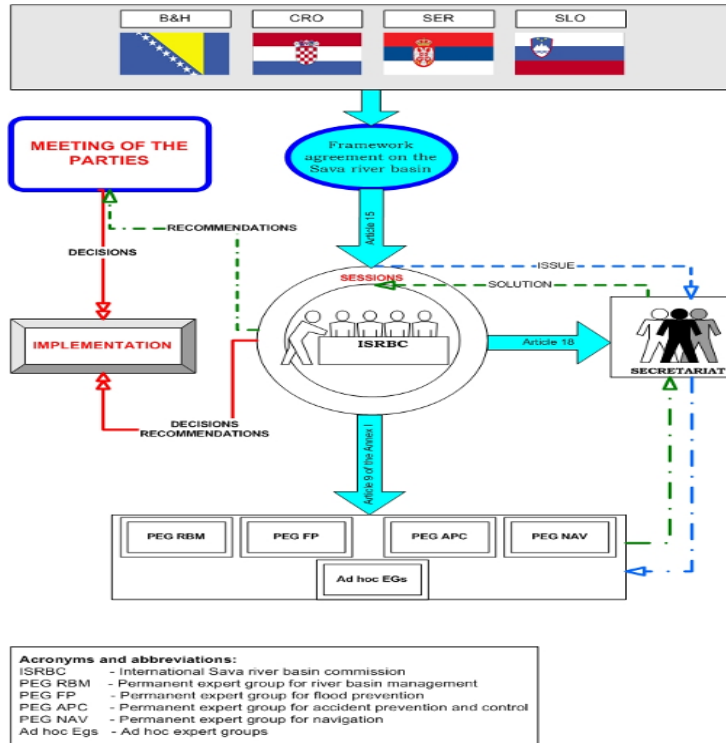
B&H
CRO
SER
SLO

MEETING OF THE PARTIES

Framework agreement on the Sava river basin

RECOMMENDATIONS

Article 15

DECISIONS

SESSIONS

ISSUE

SOLUTION

IMPLEMENTATION

ISRBC

Article 18

SECRETARIAT

DECISIONS
RECOMMENDATIONS

Article 9 of the Annex I

PEG RBM
PEG FP
PEG APC
PEG NAV
Ad hoc EGs

Acronyms and abbreviations:
ISRBC - International Sava river basin commission
PEG RBM - Permanent expert group for river basin management
PEG FP - Permanent expert group for flood prevention
PEG APC - Permanent expert group for accident prevention and control
PEG NAV - Permanent expert group for navigation
Ad hoc Egs - Ad hoc expert groups